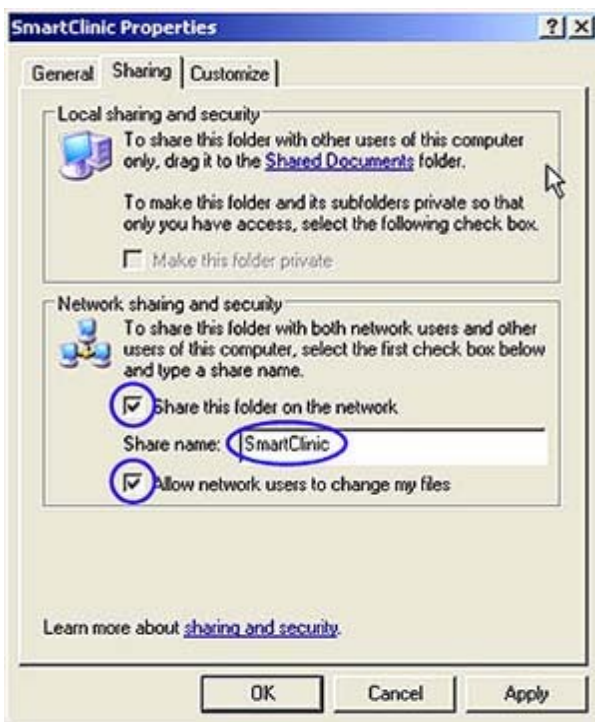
SmartClinic Properties ? X

General Sharing Customize

Local sharing and security

To share this folder with other users of this computer only, drag it to the Shared Documents folder.

To make this folder and its subfolders private so that only you have access, select the following check box.

Make this folder private

Network sharing and security

To share this folder with both network users and other users of this computer, select the first check box below and type a share name.

Share this folder on the network

Share name: SmartClinic

Allow network users to change my files

Learn more about sharing and security.

OK Cancel Apply